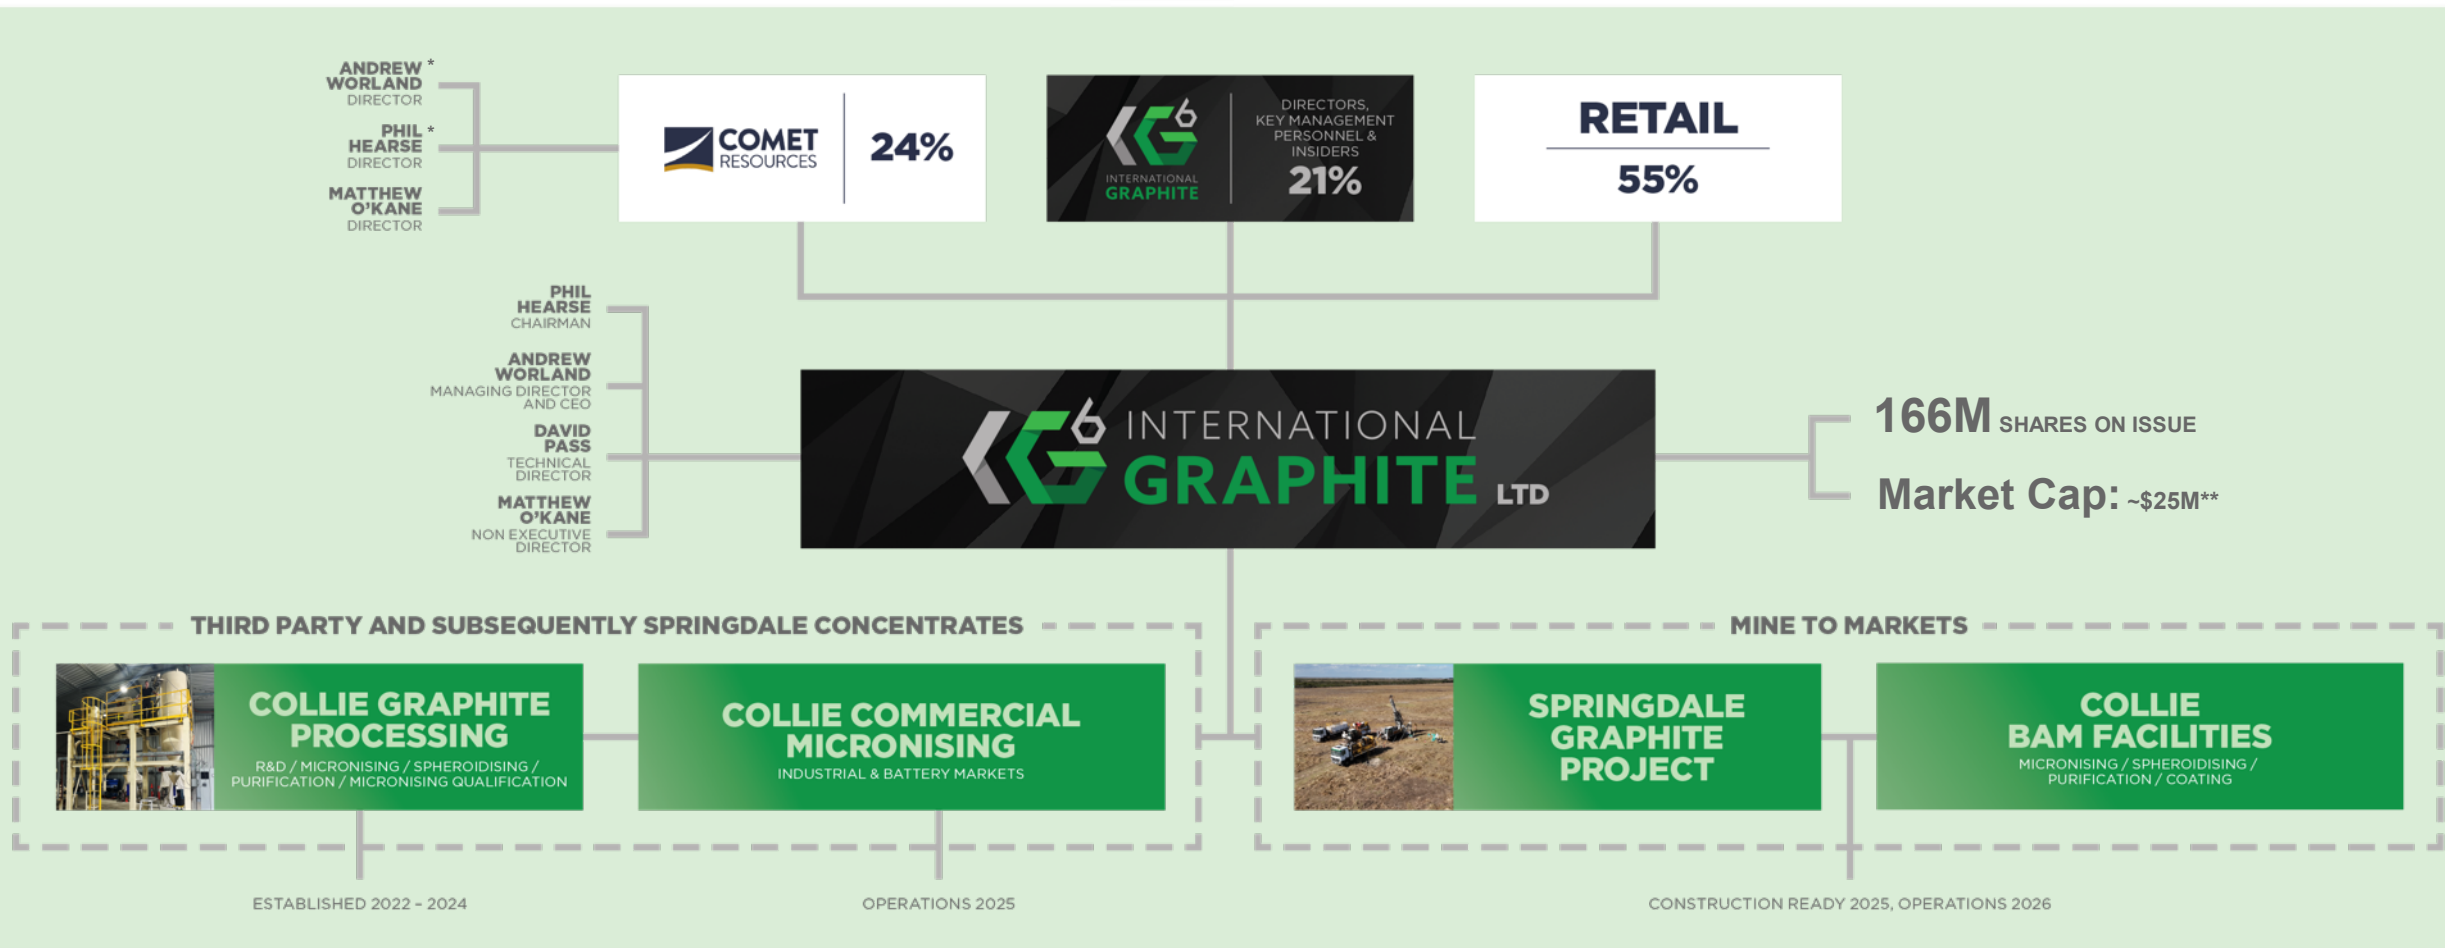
ANDREW WORLAND *
DIRECTOR

PHIL HEARSE *
DIRECTOR

MATTHEW O'KANE
DIRECTOR

COMET RESOURCES | 24%

INTERNATIONAL GRAPHITE | DIRECTORS, KEY MANAGEMENT PERSONNEL & INSIDERS 21%

RETAIL
55%

PHIL HEARSE
CHAIRMAN

ANDREW WORLAND
MANAGING DIRECTOR AND CEO

DAVID PASS
TECHNICAL DIRECTOR

MATTHEW O'KANE
NON EXECUTIVE DIRECTOR

INTERNATIONAL GRAPHITE LTD

166M SHARES ON ISSUE

Market Cap: ~$25M**

THIRD PARTY AND SUBSEQUENTLY SPRINGDALE CONCENTRATES

COLLIE GRAPHITE PROCESSING
R&D / MICRONISING / SPHEROIDISING / PURIFICATION / MICRONISING QUALIFICATION

COLLIE COMMERCIAL MICRONISING
INDUSTRIAL & BATTERY MARKETS

MINE TO MARKETS

SPRINGDALE GRAPHITE PROJECT

COLLIE BAM FACILITIES
MICRONISING / SPHEROIDISING / PURIFICATION / COATING

ESTABLISHED 2022 - 2024

OPERATIONS 2025

CONSTRUCTION READY 2025, OPERATIONS 2026